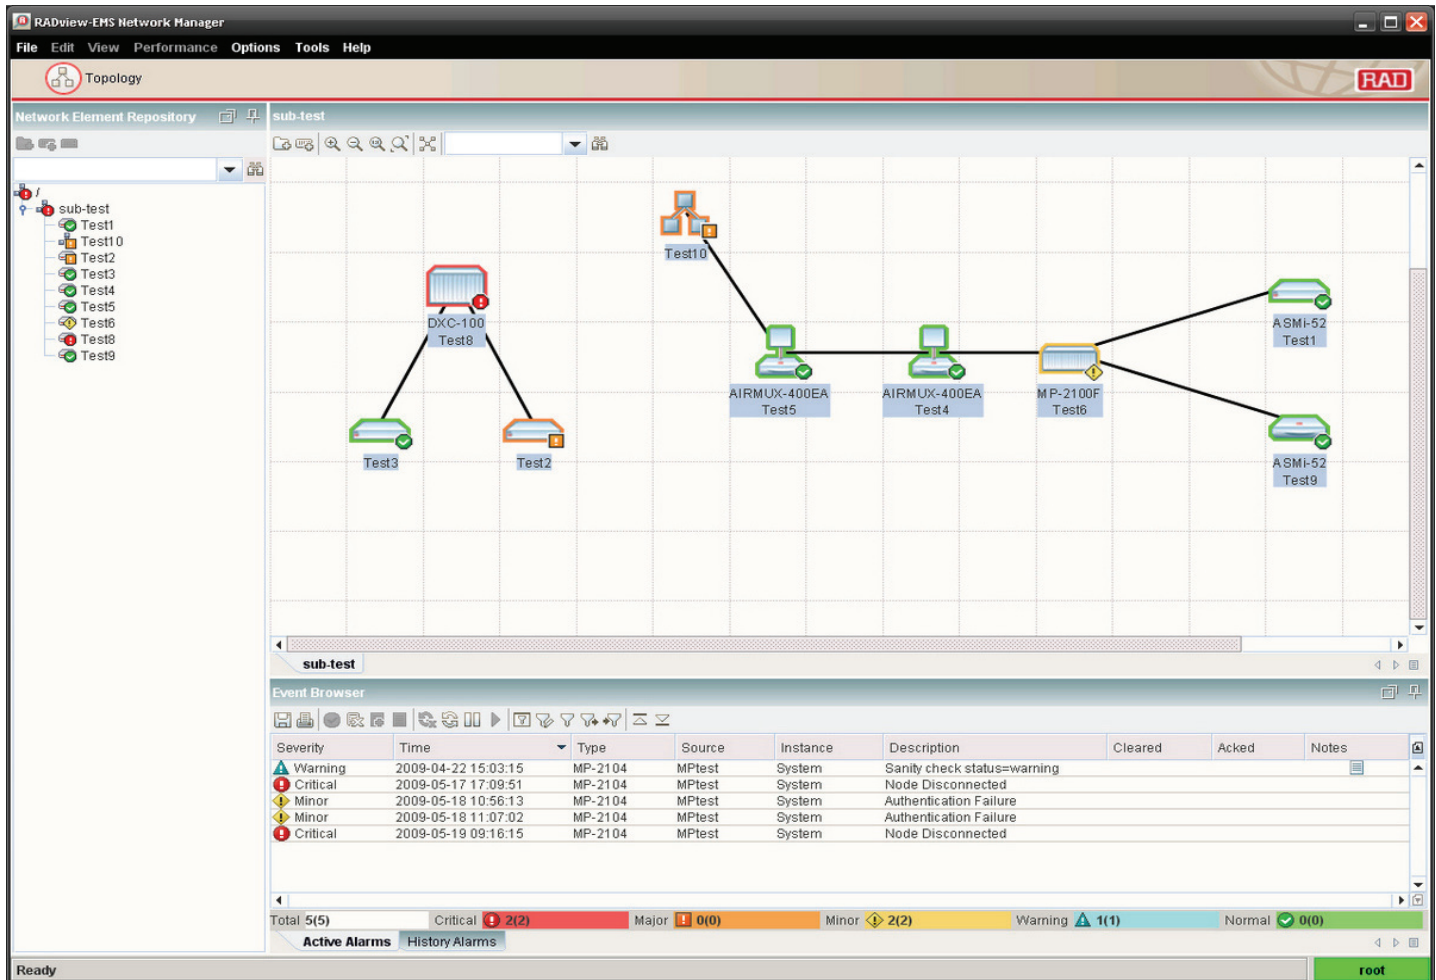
RADview-EMS Network Manager

File Edit View Performance Options Tools Help

Topology

RAD

Network Element Repository

sub-test

/
sub-test
Test1
Test10
Test2
Test3
Test4
Test5
Test6
Test8
Test9

Test10

DXC-100
Test8

AIRMUX-400EA
Test5

AIRMUX-400EA
Test4

MP-2100F
Test6

ASMi-52
Test1

ASMi-52
Test9

Test3

Test2

sub-test

Event Browser

| Severity | Time | Type | Source | Instance | Description | Cleared | Acked | Notes |
|---|---|---|---|---|---|---|---|---|
| Warning | 2009-04-22 15:03:15 | MP-2104 | MPtest | System | Sanity check status=warning | | | |
| Critical | 2009-05-17 17:09:51 | MP-2104 | MPtest | System | Node Disconnected | | | |
| Minor | 2009-05-18 10:56:13 | MP-2104 | MPtest | System | Authentication Failure | | | |
| Minor | 2009-05-18 11:07:02 | MP-2104 | MPtest | System | Authentication Failure | | | |
| Critical | 2009-05-19 09:16:15 | MP-2104 | MPtest | System | Node Disconnected | | | |

Total 5(5) Critical 2(2) Major 0(0) Minor 2(2) Warning 1(1) Normal 0(0)

Active Alarms History Alarms

Ready

root